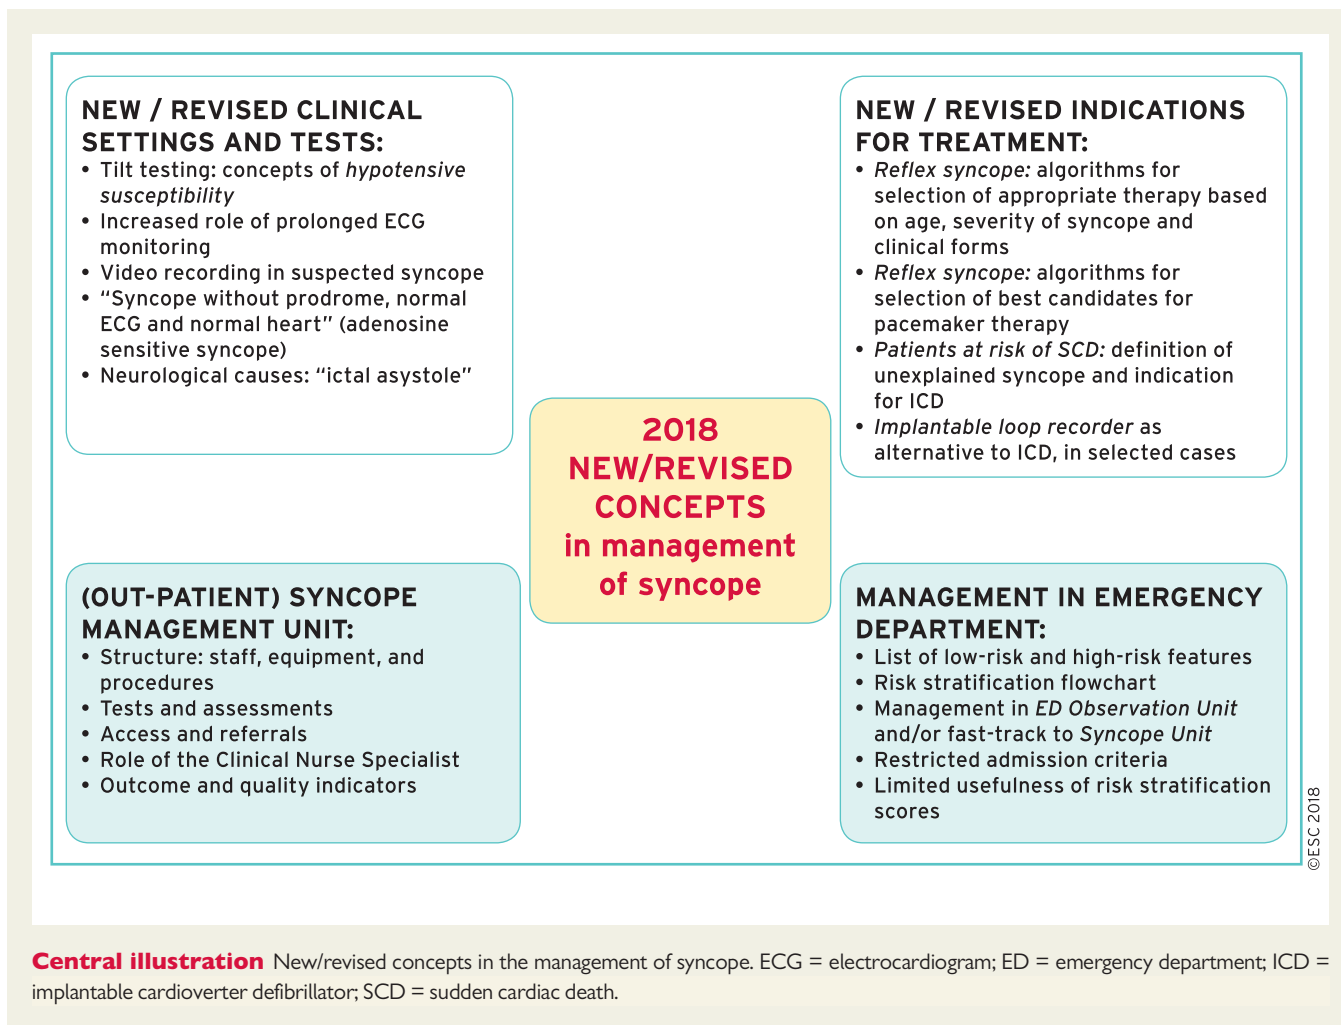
NEW / REVISED CLINICAL SETTINGS AND TESTS:
• Tilt testing: concepts of *hypotensive susceptibility*
• Increased role of prolonged ECG monitoring
• Video recording in suspected syncope
• "Syncope without prodrome, normal ECG and normal heart" (adenosine sensitive syncope)
• Neurological causes: "ictal asystole"

NEW / REVISED INDICATIONS FOR TREATMENT:
• *Reflex syncope:* algorithms for selection of appropriate therapy based on age, severity of syncope and clinical forms
• *Reflex syncope:* algorithms for selection of best candidates for pacemaker therapy
• *Patients at risk of SCD:* definition of unexplained syncope and indication for ICD
• *Implantable loop recorder* as alternative to ICD, in selected cases

2018 NEW/REVISED CONCEPTS in management of syncope

(OUT-PATIENT) SYNCOPE MANAGEMENT UNIT:
• Structure: staff, equipment, and procedures
• Tests and assessments
• Access and referrals
• Role of the Clinical Nurse Specialist
• Outcome and quality indicators

MANAGEMENT IN EMERGENCY DEPARTMENT:
• List of low-risk and high-risk features
• Risk stratification flowchart
• Management in *ED Observation Unit* and/or fast-track to *Syncope Unit*
• Restricted admission criteria
• Limited usefulness of risk stratification scores

©ESC 2018

**Central illustration** New/revised concepts in the management of syncope. ECG = electrocardiogram; ED = emergency department; ICD = implantable cardioverter defibrillator; SCD = sudden cardiac death.